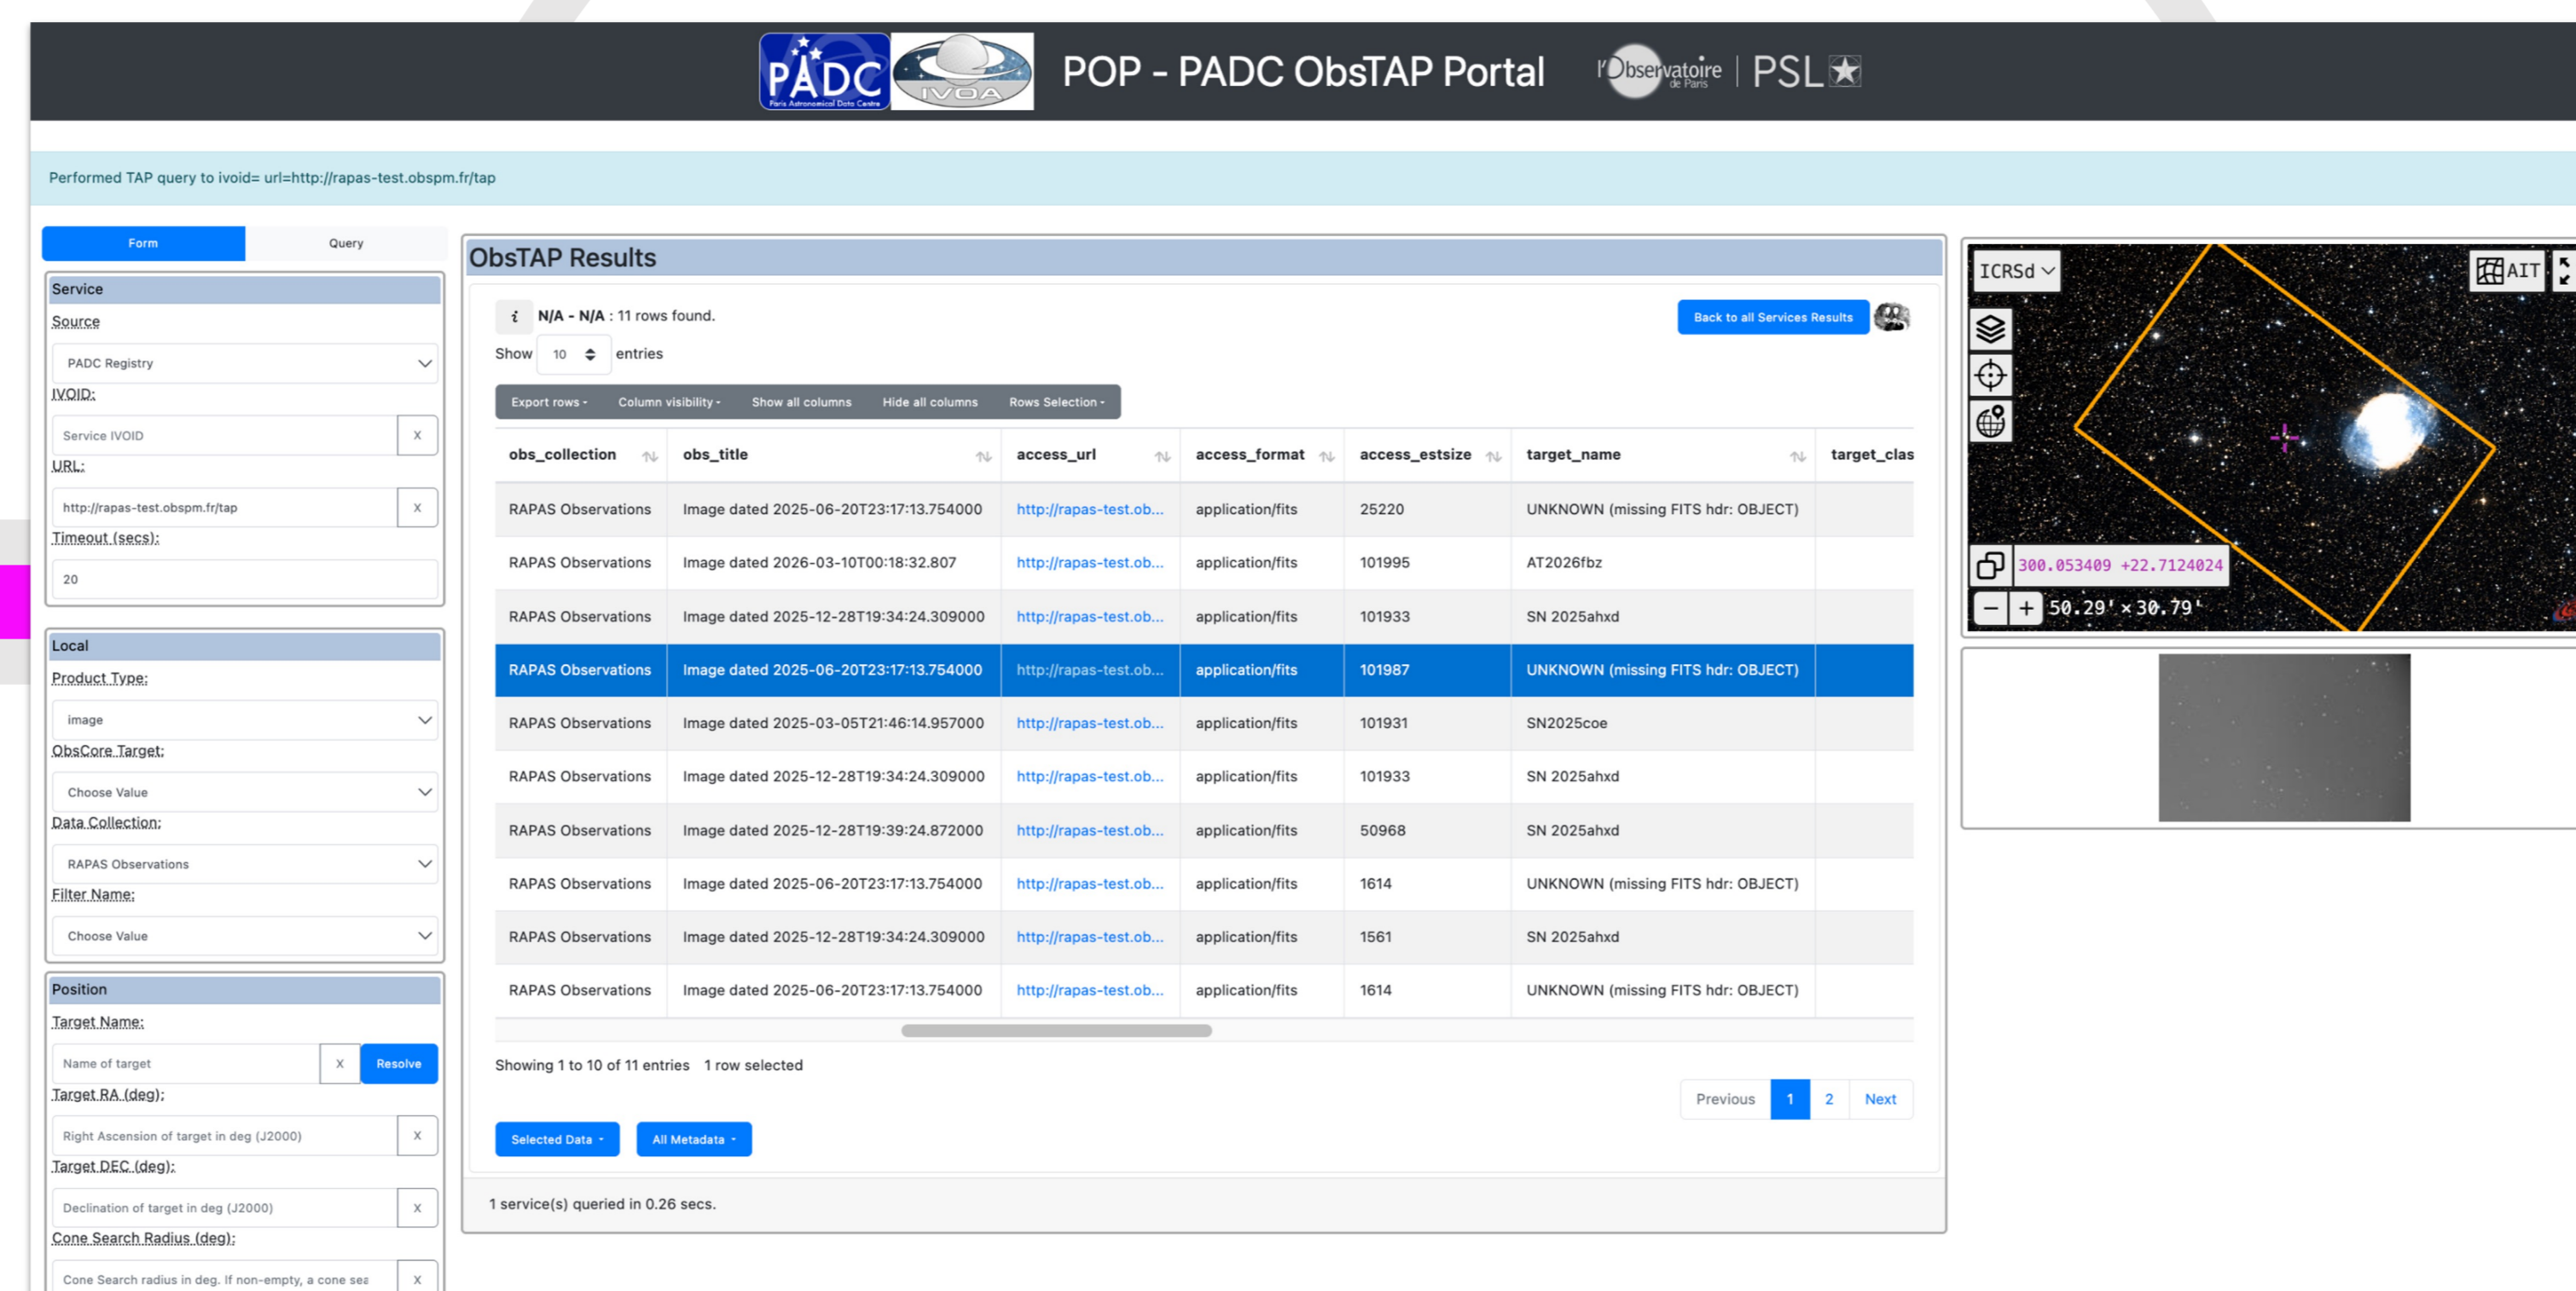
PADC Paris Astronomical Data Centre IVOA POP - PADC ObsTAP Portal l'Observatoire de Paris | PSL

Performed TAP query to ivoid= url=http://rapas-test.obspm.fr/tap

Form Query

Service
Source:
PADC Registry
IVOID:
Service IVOID X
URL:
http://rapas-test.obspm.fr/tap X
Timeout (secs):
20

Local
Product Type:
image
ObsCore Target:
Choose Value
Data Collection:
RAPAS Observations
Filter Name:
Choose Value

Position
Target Name:
Name of target X Resolve
Target RA (deg):
Right Ascension of target in deg (J2000) X
Target DEC (deg):
Declination of target in deg (J2000) X
Cone Search Radius (deg):
Cone Search radius in deg. If non-empty, a cone sea X

ObsTAP Results

N/A - N/A : 11 rows found.
Back to all Services Results
Show 10 entries

Export rows - Column visibility - Show all columns Hide all columns Rows Selection -

| obs_collection | obs_title | access_url | access_format | access_estsize | target_name | target_clas |
|---|---|---|---|---|---|---|
| RAPAS Observations | Image dated 2025-06-20T23:17:13.754000 | http://rapas-test.ob... | application/fits | 25220 | UNKNOWN (missing FITS hdr: OBJECT) | |
| RAPAS Observations | Image dated 2026-03-10T00:18:32.807 | http://rapas-test.ob... | application/fits | 101995 | AT2026fbz | |
| RAPAS Observations | Image dated 2025-12-28T19:34:24.309000 | http://rapas-test.ob... | application/fits | 101933 | SN 2025ahxd | |
| RAPAS Observations | Image dated 2025-06-20T23:17:13.754000 | http://rapas-test.ob... | application/fits | 101987 | UNKNOWN (missing FITS hdr: OBJECT) | |
| RAPAS Observations | Image dated 2025-03-05T21:46:14.957000 | http://rapas-test.ob... | application/fits | 101931 | SN2025coe | |
| RAPAS Observations | Image dated 2025-12-28T19:34:24.309000 | http://rapas-test.ob... | application/fits | 101933 | SN 2025ahxd | |
| RAPAS Observations | Image dated 2025-12-28T19:39:24.872000 | http://rapas-test.ob... | application/fits | 50968 | SN 2025ahxd | |
| RAPAS Observations | Image dated 2025-06-20T23:17:13.754000 | http://rapas-test.ob... | application/fits | 1614 | UNKNOWN (missing FITS hdr: OBJECT) | |
| RAPAS Observations | Image dated 2025-12-28T19:34:24.309000 | http://rapas-test.ob... | application/fits | 1561 | SN 2025ahxd | |
| RAPAS Observations | Image dated 2025-06-20T23:17:13.754000 | http://rapas-test.ob... | application/fits | 1614 | UNKNOWN (missing FITS hdr: OBJECT) | |

Showing 1 to 10 of 11 entries 1 row selected

Previous 1 2 Next

Selected Data - All Metadata -

1 service(s) queried in 0.26 secs.

ICRSd AIT
300.053409 +22.7124024
50.29' × 30.79'